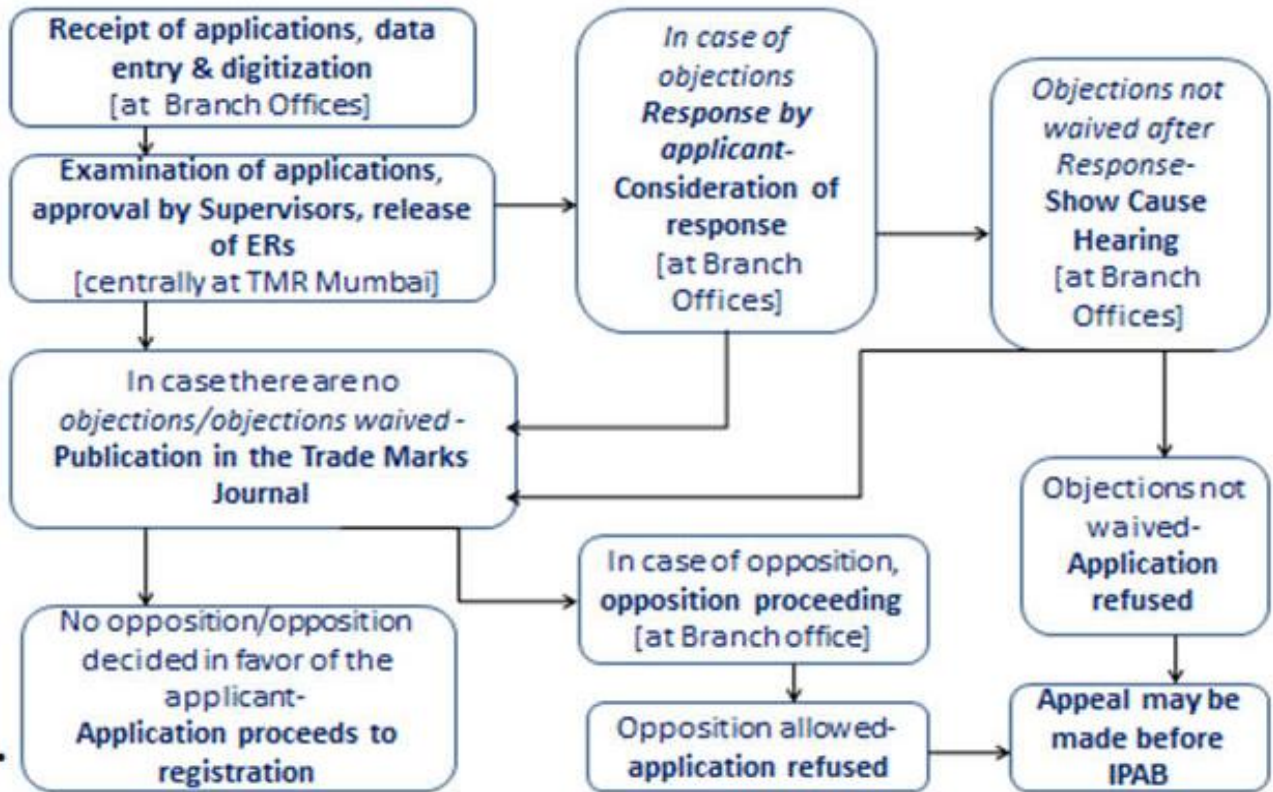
Receipt of applications, data entry & digitization [at Branch Offices]

Examination of applications, approval by Supervisors, release of ERs [centrally at TMR Mumbai]

In case of objections Response by applicant- Consideration of response [at Branch Offices]

Objections not waived after Response- Show Cause Hearing [at Branch Offices]

In case there are no objections/objections waived - Publication in the Trade Marks Journal

Objections not waived- Application refused

No opposition/opposition decided in favor of the applicant- Application proceeds to registration

In case of opposition, opposition proceeding [at Branch office]

Opposition allowed- application refused

Appeal may be made before IPAB